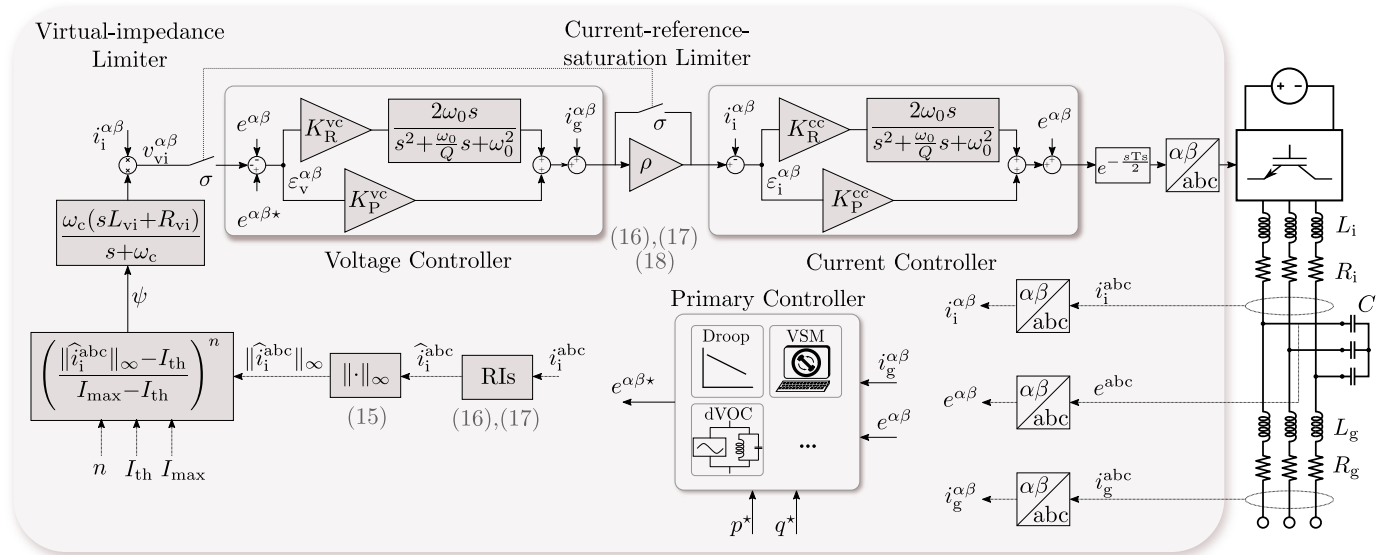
Virtual-impedance Limiter

Current-reference-saturation Limiter

$i_{\mathrm{i}}^{\alpha\beta}$ $v_{\mathrm{vi}}^{\alpha\beta}$ $\sigma$ $e^{\alpha\beta}$ $K_{\mathrm{R}}^{\mathrm{vc}}$ $\frac{2\omega_0 s}{s^2+\frac{\omega_0}{Q}s+\omega_0^2}$ $i_{\mathrm{g}}^{\alpha\beta}$ $\sigma$ $\rho$ $i_{\mathrm{i}}^{\alpha\beta}$ $K_{\mathrm{R}}^{\mathrm{cc}}$ $\frac{2\omega_0 s}{s^2+\frac{\omega_0}{Q}s+\omega_0^2}$ $e^{\alpha\beta}$ $e^{-\frac{sT_s}{2}}$ $\alpha\beta$ abc

$e^{\alpha\beta\star}$ $\varepsilon_{\mathrm{v}}^{\alpha\beta}$ $K_{\mathrm{P}}^{\mathrm{vc}}$ $\varepsilon_{\mathrm{i}}^{\alpha\beta}$ $K_{\mathrm{P}}^{\mathrm{cc}}$

$\frac{\omega_{\mathrm{c}}(sL_{\mathrm{vi}}+R_{\mathrm{vi}})}{s+\omega_{\mathrm{c}}}$

Voltage Controller

(16),(17)
(18)

Current Controller

$L_{\mathrm{i}}$ $R_{\mathrm{i}}$ $C$ $L_{\mathrm{g}}$ $R_{\mathrm{g}}$

$\psi$

Primary Controller

$i_{\mathrm{i}}^{\alpha\beta}$ $\alpha\beta$ abc $i_{\mathrm{i}}^{\mathrm{abc}}$

$\left(\frac{\|\widehat{i}_{\mathrm{i}}^{\mathrm{abc}}\|_\infty-I_{\mathrm{th}}}{I_{\max}-I_{\mathrm{th}}}\right)^n$ $\|\widehat{i}_{\mathrm{i}}^{\mathrm{abc}}\|_\infty$ $\|\cdot\|_\infty$ $\widehat{i}_{\mathrm{i}}^{\mathrm{abc}}$ RIs $i_{\mathrm{i}}^{\mathrm{abc}}$

Droop VSM $i_{\mathrm{g}}^{\alpha\beta}$

$e^{\alpha\beta\star}$ $e^{\alpha\beta}$ $\alpha\beta$ abc $e^{\mathrm{abc}}$

(15) (16),(17)

dVOC ... $e^{\alpha\beta}$

$n$ $I_{\mathrm{th}}$ $I_{\max}$

$i_{\mathrm{g}}^{\alpha\beta}$ $\alpha\beta$ abc $i_{\mathrm{g}}^{\mathrm{abc}}$

$p^\star$ $q^\star$